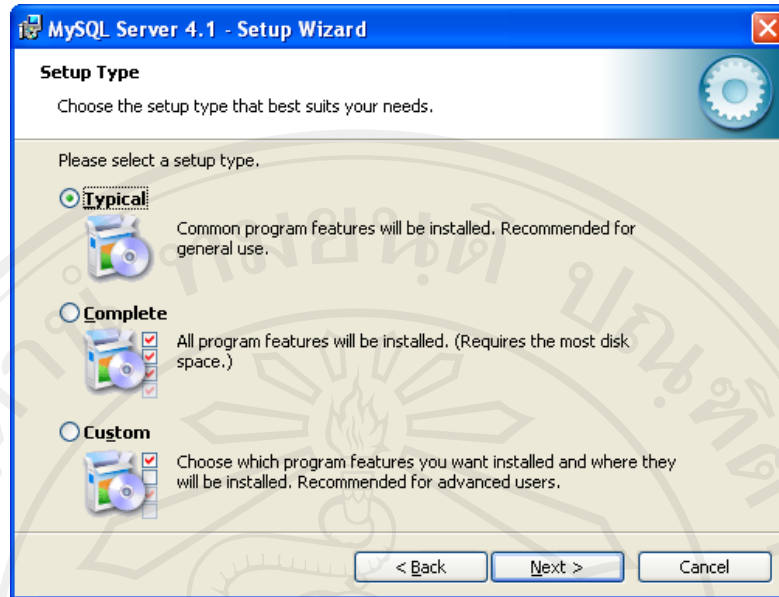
MySQL Server 4.1 - Setup Wizard

Setup Type

Choose the setup type that best suits your needs.

Please select a setup type.

Typical

Common program features will be installed. Recommended for general use.

Complete

All program features will be installed. (Requires the most disk space.)

Custom

Choose which program features you want installed and where they will be installed. Recommended for advanced users.

< Back

Next >

Cancel